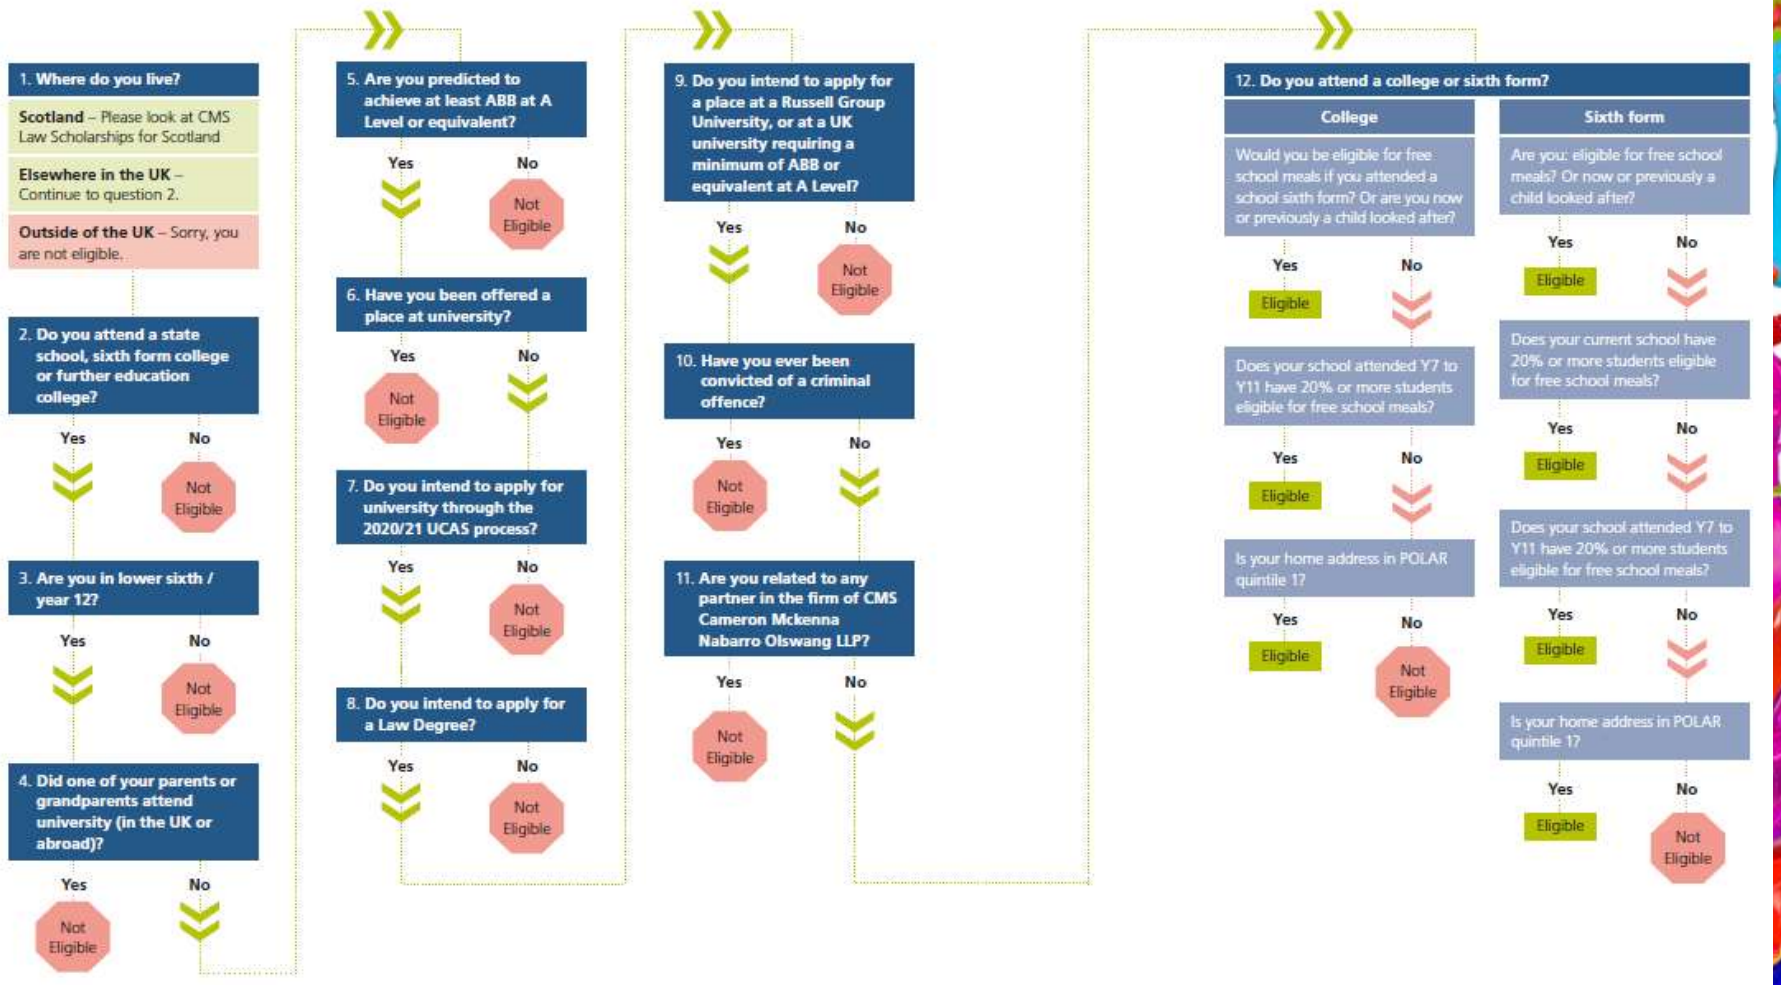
1. Where do you live?

Scotland – Please look at CMS Law Scholarships for Scotland

Elsewhere in the UK – Continue to question 2.

Outside of the UK – Sorry, you are not eligible.

2. Do you attend a state school, sixth form college or further education college?

Yes

No

Not Eligible

3. Are you in lower sixth / year 12?

Yes

No

Not Eligible

4. Did one of your parents or grandparents attend university (in the UK or abroad)?

Yes

No

Not Eligible

5. Are you predicted to achieve at least ABB at A Level or equivalent?

Yes

No

Not Eligible

6. Have you been offered a place at university?

Yes

No

Not Eligible

7. Do you intend to apply for university through the 2020/21 UCAS process?

Yes

No

Not Eligible

8. Do you intend to apply for a Law Degree?

Yes

No

Not Eligible

9. Do you intend to apply for a place at a Russell Group University, or at a UK university requiring a minimum of ABB or equivalent at A Level?

Yes

No

Not Eligible

10. Have you ever been convicted of a criminal offence?

Yes

No

Not Eligible

11. Are you related to any partner in the firm of CMS Cameron Mckenna Nabarro Olswang LLP?

Yes

No

Not Eligible

12. Do you attend a college or sixth form?

College

Would you be eligible for free school meals if you attended a school sixth form? Or are you now or previously a child looked after?

Yes

No

Eligible

Does your school attended Y7 to Y11 have 20% or more students eligible for free school meals?

Yes

No

Eligible

Is your home address in POLAR quintile 1?

Yes

No

Eligible

Not Eligible

Sixth form

Are you: eligible for free school meals? Or now or previously a child looked after?

Yes

No

Eligible

Does your current school have 20% or more students eligible for free school meals?

Yes

No

Eligible

Does your school attended Y7 to Y11 have 20% or more students eligible for free school meals?

Yes

No

Eligible

Is your home address in POLAR quintile 1?

Yes

No

Eligible

Not Eligible